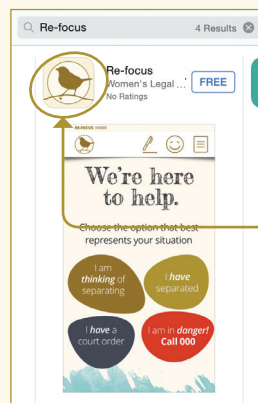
Re-focus

4 Results

Re-focus

Women's Legal ...

No Ratings

FREE

RE-FOCUS HOME

We're here to help.

Choose the option that best represents your situation

I am *thinking* of separating

I *have* separated

I *have* a court order

I am in *danger!* Call 000